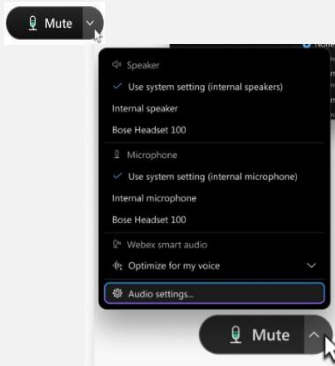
Mute

Speaker
Use system setting (internal speakers)
Internal speaker
Bose Headset 100

Microphone
Use system setting (internal microphone)
Internal microphone
Bose Headset 100

Webex smart audio
Optimize for my voice

Audio settings...

Mute